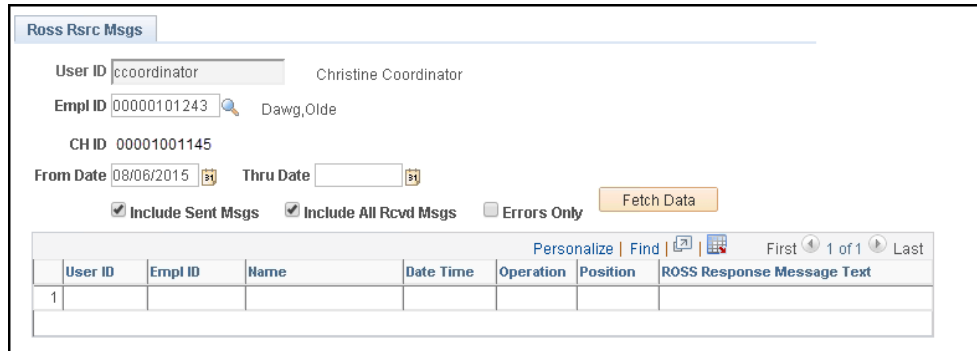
Ross Rsrc Msgs

User ID ccoordinator Christine Coordinator

Empl ID 00000101243 Dawg,Olde

CH ID 00001001145

From Date 08/06/2015 Thru Date

Include Sent Msgs Include All Rcvd Msgs Errors Only Fetch Data

Personalize | Find | First 1 of 1 Last

| | User ID | Empl ID | Name | Date Time | Operation | Position | ROSS Response Message Text |
|---|---|---|---|---|---|---|---|
| 1 | | | | | | | |